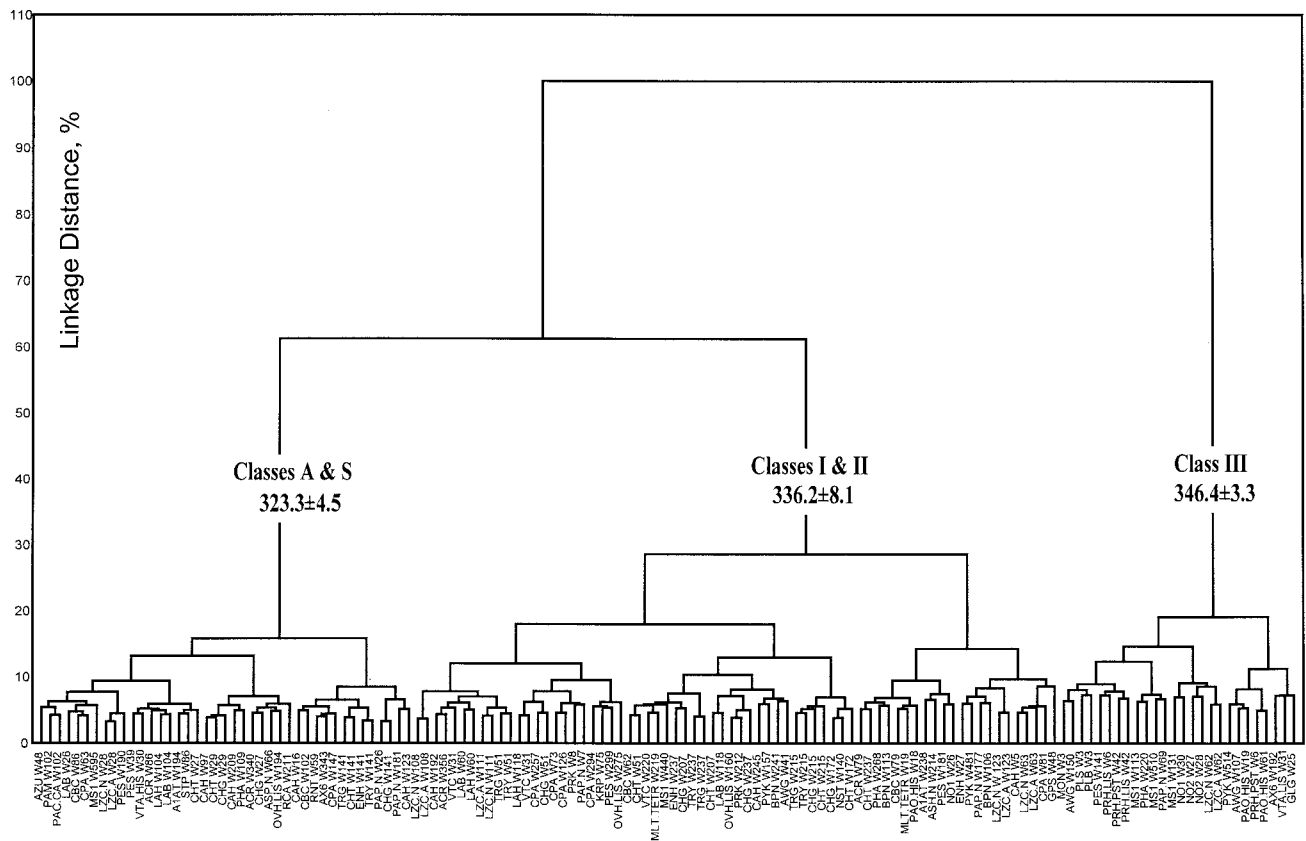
110
100
90
80
70
60
50
40
30
20
10
0

Linkage Distance, %

Classes A & S
323.3±4.5

Classes I & II
336.2±8.1

Class III
346.4±3.3

AZU W48
PAM W102
PAC.N W123
LAB W26
CBC W86
CPL W63
MS1 W593
LZC.N W28
LZC.A W28
PES W190
PES W39
VTA.HIS W30
ACR W86
LAH W104
LAB W104
A1AT W194
STP W86
CHT W27
CAH W97
CHT W29
CHT W29
CHG W29
CAH W209
PHA W109
AGR W340
CHG W27
ASP.N W66
OVH.HIS W194
RCA W211
CAH W211
CBC W102
RNT W59
AXB W343
CPA W247
TRG W141
CHT W141
ENH W141
TRY W141
PAP W26
CHG W141
PAP.N W181
CAH W123
LZC.N W108
LZC.A W108
CAH W192
ACR W356
VTC W31
LAB W60
LAH W60
LZC.A W111
LZC.N W111
TRY W51
TRG W51
LAH W108
VTC W31
CPA W257
CHG W51
CPA W73
CPA W126
PRK W8
PAP.N W7
CPA W294
KRP W75
PES W299
OVH.HIS W275
CBC W62
CHT W51
VTC W229
MLT.TETR W219
MS1 W440
ENH W237
CHG W207
TRY W237
TRG W237
CHT W207
LAB W118
OVH.HIS W160
PRK W172
CHG W237
CAH W225
PYK W157
BPN W241
APP W141
TRG W215
TRY W215
CHG W215
CHG W172
NST W140
CHT W172
ACR W79
CHT W237
PHA W268
BPN W113
CBC W79
MLT.TETR W19
PAO.HIS W18
A1AT W358
ASH.N W214
PES W181
NOT W20
ENH W27
PYK W481
PAP.N W177
BPN W106
LZC.A W123
LZC.N W123
CAH W5
LZC.N W63
LZC.A W63
CPA W81
GPA W48
MON W3
AWG W150
PLS W3
PLS W3
PES W141
PRH.HIS W6
PRH.PST W42
PRH.LIS W42
MS1 W113
PHA W220
MS1 W510
PAP W69
MS1 W131
NO1 W30
NO2 W27
NO2 W28
LZC.N W62
LZC.A W62
PYK W514
AWG W107
PAO.HIS W119
PRH.PST W6
PAO.HIS W61
AXB W192
VTA.LIS W31
GLG W25